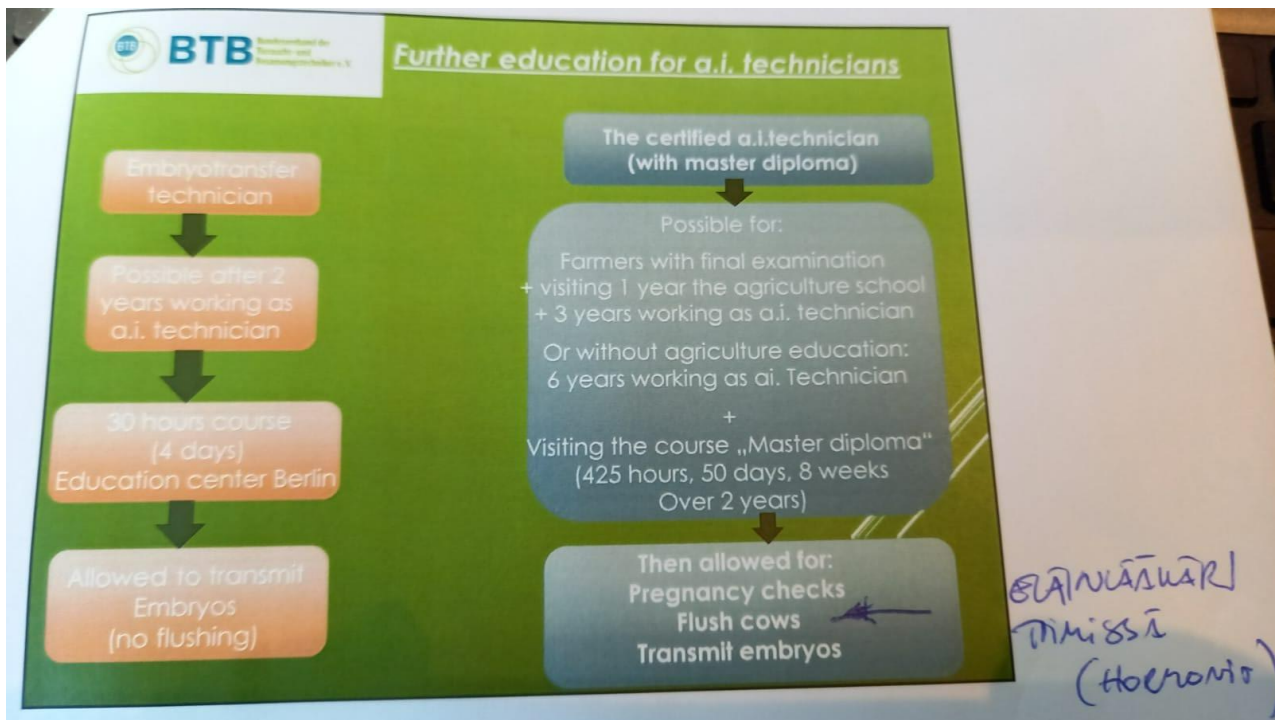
BTB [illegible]

Further education for a.i. technicians

Embryotransfer technician

Possible after 2 years working as a.i. technician

30 hours course (4 days) Education center Berlin

Allowed to transmit Embryos (no flushing)

The certified a.i.technician (with master diploma)

Possible for:

Farmers with final examination + visiting 1 year the agriculture school + 3 years working as a.i. technician

Or without agriculture education: 6 years working as ai. Technician

+

Visiting the course „Master diploma" (425 hours, 50 days, 8 weeks Over 2 years)

Then allowed for:
Pregnancy checks
Flush cows
Transmit embryos

ELĂINUĂRARI
TIMISSĂ
(HORMONIO)